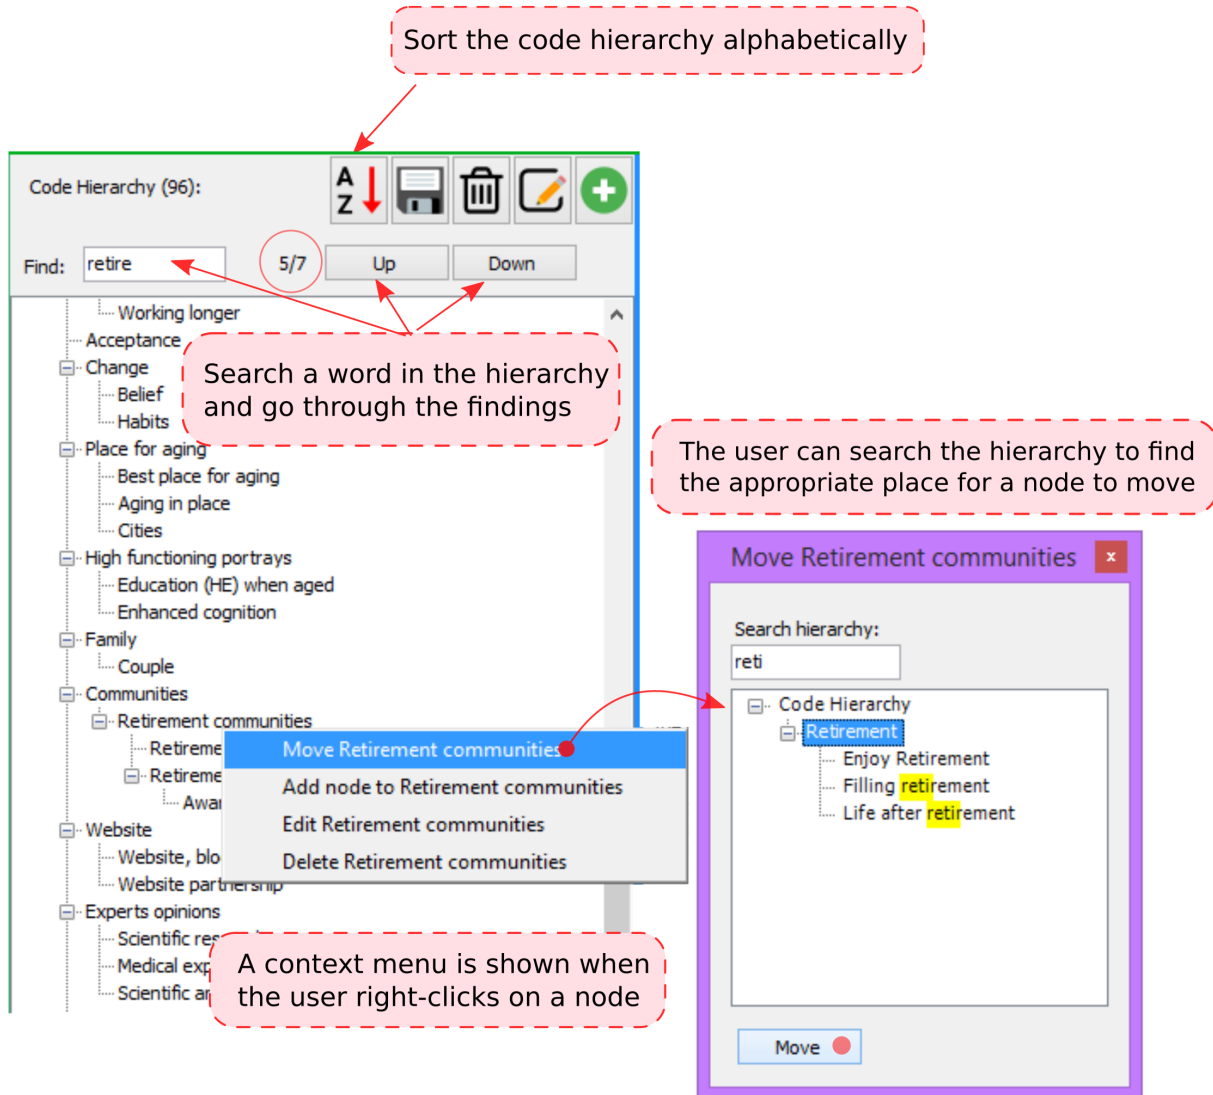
Sort the code hierarchy alphabetically

Code Hierarchy (96):

A Z

Find: retire

5/7

Up

Down

Working longer
Acceptance
Change
Belief
Habits
Place for aging
Best place for aging
Aging in place
Cities
High functioning portrays
Education (HE) when aged
Enhanced cognition
Family
Couple
Communities
Retirement communities
Retireme
Retireme
Awar
Website
Website, blo
Website partnership
Experts opinions
Scientific res
Medical exp
Scientific ar

Search a word in the hierarchy and go through the findings

Move Retirement communities
Add node to Retirement communities
Edit Retirement communities
Delete Retirement communities

A context menu is shown when the user right-clicks on a node

The user can search the hierarchy to find the appropriate place for a node to move

Move Retirement communities

×

Search hierarchy:

reti

Code Hierarchy
Retirement
Enjoy Retirement
Filling retirement
Life after retirement

Move